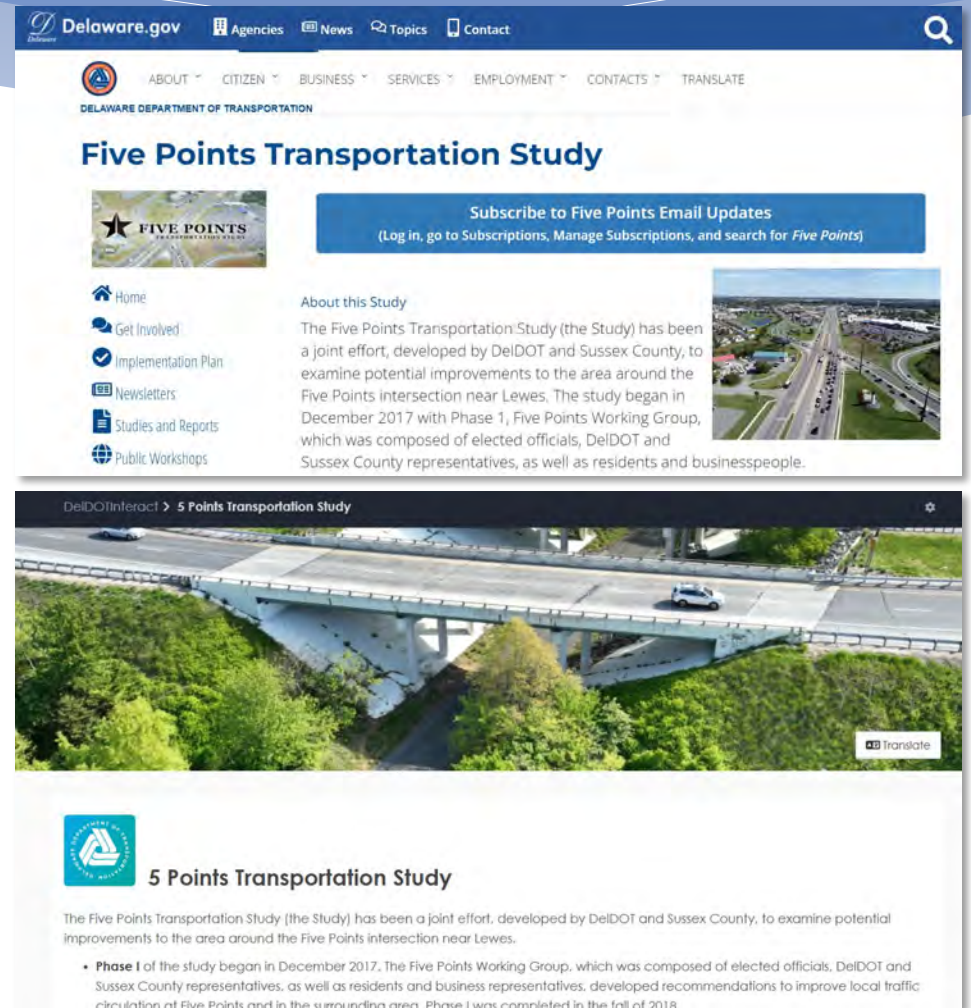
Delaware.gov Agencies News Topics Contact

ABOUT CITIZEN BUSINESS SERVICES EMPLOYMENT CONTACTS TRANSLATE

DELAWARE DEPARTMENT OF TRANSPORTATION

Five Points Transportation Study

FIVE POINTS TRANSPORTATION STUDY

Subscribe to Five Points Email Updates
(Log in, go to Subscriptions, Manage Subscriptions, and search for Five Points)

Home
Get Involved
Implementation Plan
Newsletters
Studies and Reports
Public Workshops

About this Study

The Five Points Transportation Study (the Study) has been a joint effort, developed by DelDOT and Sussex County, to examine potential improvements to the area around the Five Points intersection near Lewes. The study began in December 2017 with Phase 1, Five Points Working Group, which was composed of elected officials, DelDOT and Sussex County representatives, as well as residents and businesspeople.

DelDOTInteract > 5 Points Transportation Study

Translate

5 Points Transportation Study

The Five Points Transportation Study (the Study) has been a joint effort, developed by DelDOT and Sussex County, to examine potential improvements to the area around the Five Points intersection near Lewes.

• Phase I of the study began in December 2017. The Five Points Working Group, which was composed of elected officials, DelDOT and Sussex County representatives, as well as residents and business representatives, developed recommendations to improve local traffic circulation at Five Points and in the surrounding area. Phase I was completed in the fall of 2018.